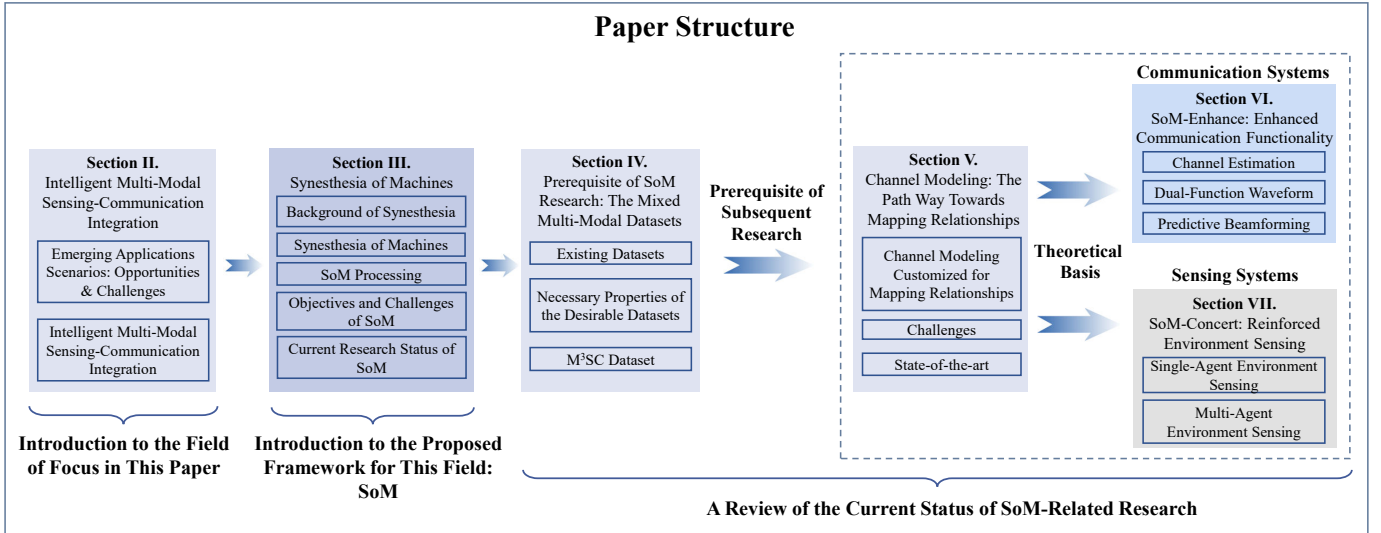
Paper Structure

Section II.
Intelligent Multi-Modal Sensing-Communication Integration

Emerging Applications Scenarios: Opportunities & Challenges

Intelligent Multi-Modal Sensing-Communication Integration

Introduction to the Field of Focus in This Paper

Section III.
Synesthesia of Machines

Background of Synesthesia

Synesthesia of Machines

SoM Processing

Objectives and Challenges of SoM

Current Research Status of SoM

Introduction to the Proposed Framework for This Field: SoM

Section IV.
Prerequisite of SoM Research: The Mixed Multi-Modal Datasets

Existing Datasets

Necessary Properties of the Desirable Datasets

M$^3$SC Dataset

Prerequisite of Subsequent Research

Section V.
Channel Modeling: The Path Way Towards Mapping Relationships

Channel Modeling Customized for Mapping Relationships

Challenges

State-of-the-art

Theoretical Basis

Communication Systems

Section VI.
SoM-Enhance: Enhanced Communication Functionality

Channel Estimation

Dual-Function Waveform

Predictive Beamforming

Sensing Systems

Section VII.
SoM-Concert: Reinforced Environment Sensing

Single-Agent Environment Sensing

Multi-Agent Environment Sensing

A Review of the Current Status of SoM-Related Research